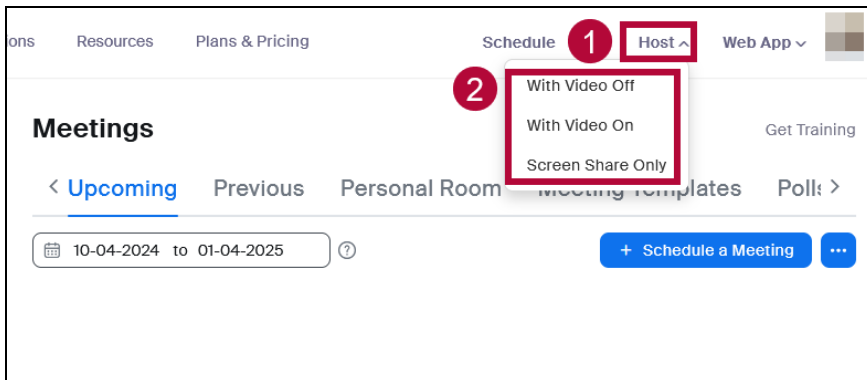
ons Resources Plans & Pricing

Schedule 1 Host ^ Web App ˅

2 With Video Off
With Video On
Screen Share Only

Meetings

Get Training

< Upcoming Previous Personal Room Meeting Templates Polls >

10-04-2024 to 01-04-2025 ?

+ Schedule a Meeting ···